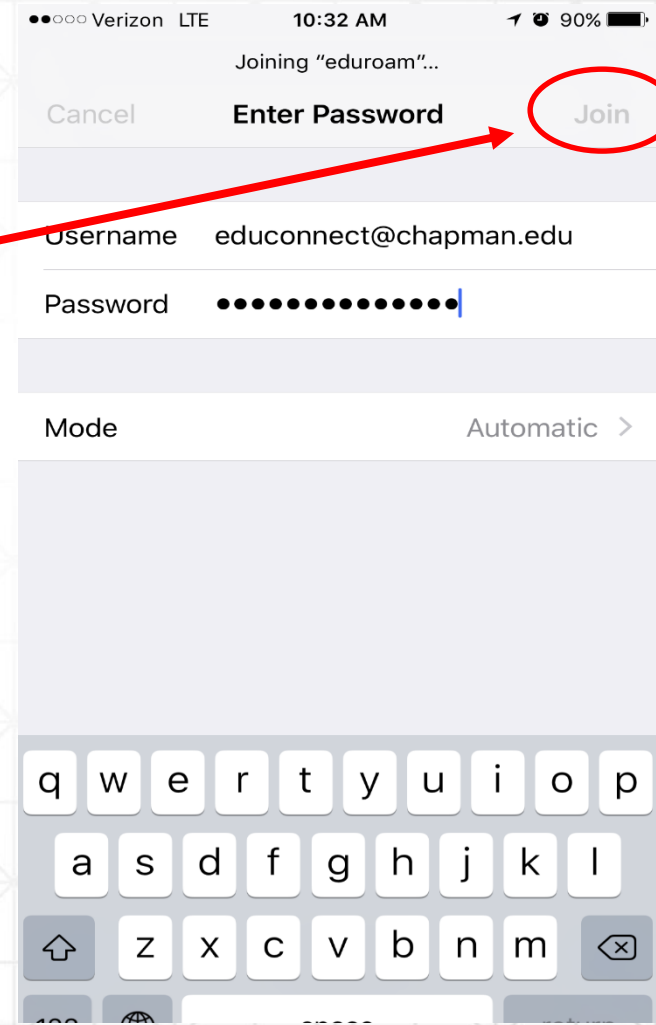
Verizon LTE 10:32 AM 90%

Joining “eduroam”...

Cancel Enter Password Join

Username educonnect@chapman.edu

Password ••••••••••••••

Mode Automatic >

q w e r t y u i o p

a s d f g h j k l

z x c v b n m

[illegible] space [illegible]